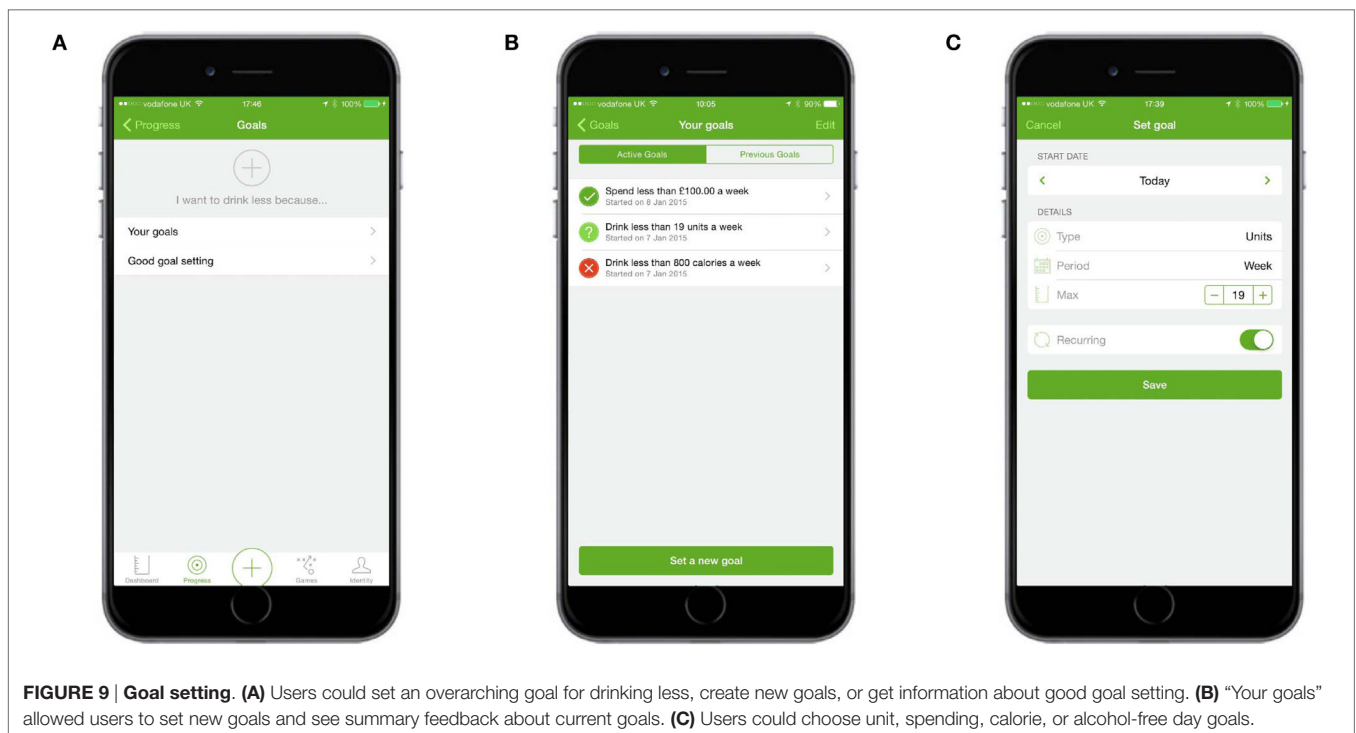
A

vodafone UK 17:46 100%

Progress Goals

I want to drink less because...

Your goals

Good goal setting

Dashboard Progress Games Identity

B

vodafone UK 10:05 90%

Goals Your goals Edit

Active Goals Previous Goals

Spend less than £100.00 a week
Started on 8 Jan 2015

Drink less than 19 units a week
Started on 7 Jan 2015

Drink less than 800 calories a week
Started on 7 Jan 2015

Set a new goal

C

vodafone UK 17:39 100%

Cancel Set goal

START DATE

Today

DETAILS

Type Units

Period Week

Max − 19 +

Recurring

Save

**FIGURE 9** | **Goal setting**. **(A)** Users could set an overarching goal for drinking less, create new goals, or get information about good goal setting. **(B)** "Your goals" allowed users to set new goals and see summary feedback about current goals. **(C)** Users could choose unit, spending, calorie, or alcohol-free day goals.